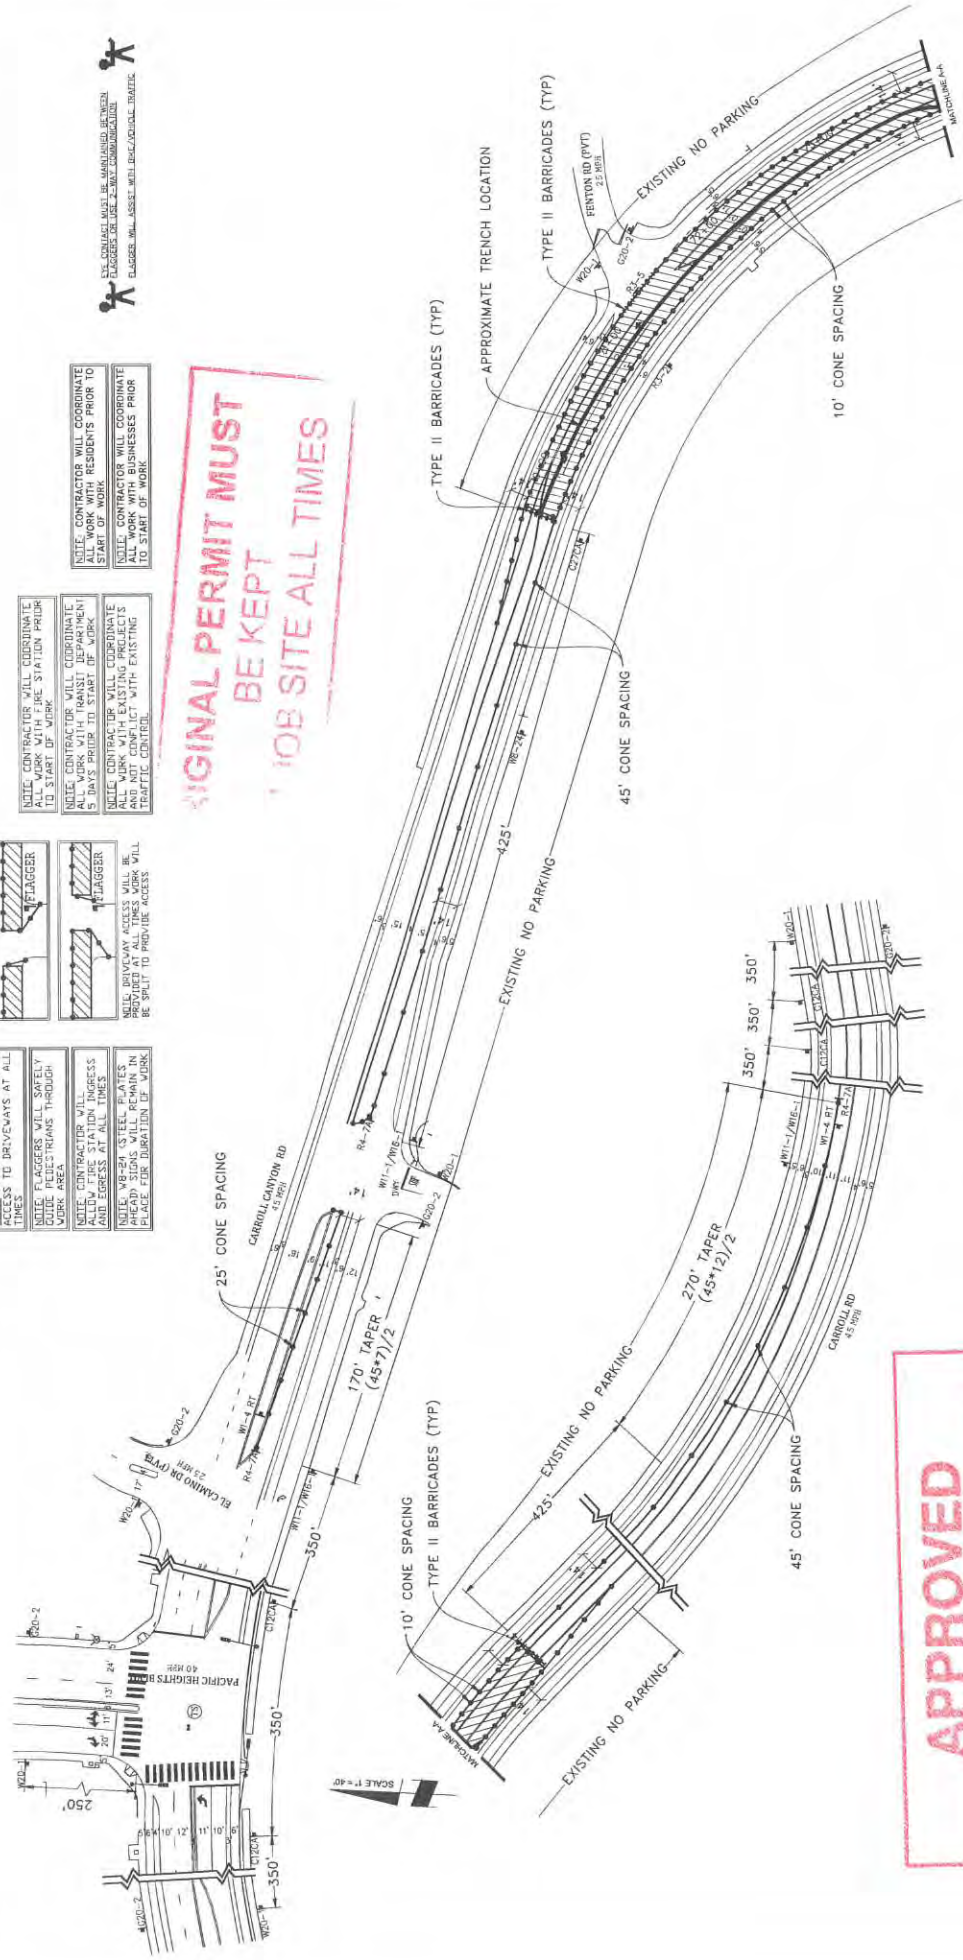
ACCESS TO DRIVEWAYS AT ALL TIMES

NOTE: FLAGGERS WILL SAFELY GUIDE PEDESTRIANS THROUGH WORK AREA

NOTE: CONTRACTOR WILL ALLOW FIRE STATION INGRESS AND EGRESS AT ALL TIMES

NOTE: W8-24 (STEEL PLATES AHEAD) SIGNS WILL REMAIN IN PLACE FOR DURATION OF WORK

FLAGGER

FLAGGER

NOTE: DRIVEWAY ACCESS WILL BE PROVIDED AT ALL TIMES WORK WILL BE SPLIT TO PROVIDE ACCESS

NOTE: CONTRACTOR WILL COORDINATE ALL WORK WITH FIRE STATION PRIOR TO START OF WORK

NOTE: CONTRACTOR WILL COORDINATE ALL WORK WITH TRANSIT DEPARTMENT 5 DAYS PRIOR TO START OF WORK

NOTE: CONTRACTOR WILL COORDINATE ALL WORK WITH EXISTING PROJECTS AND NOT CONFLICT WITH EXISTING TRAFFIC CONTROL

NOTE: CONTRACTOR WILL COORDINATE ALL WORK WITH RESIDENTS PRIOR TO START OF WORK

NOTE: CONTRACTOR WILL COORDINATE ALL WORK WITH BUSINESSES PRIOR TO START OF WORK

EYE CONTACT MUST BE MAINTAINED BETWEEN FLAGGERS OR USE 2-WAY COMMUNICATION

FLAGGER WILL ASSIST WITH BIKE/VEHICLE TRAFFIC

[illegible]IGINAL PERMIT MUST BE KEPT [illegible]OB SITE ALL TIMES

TYPE II BARRICADES (TYP)

APPROXIMATE TRENCH LOCATION

TYPE II BARRICADES (TYP)

FENTON RD (PVT) 25 MPH

EXISTING NO PARKING

W20-1

G20-2

R3-5

R3-2

10' CONE SPACING

MATCHLINE A-A

C12CA

45' CONE SPACING

W8-24

425'

EXISTING NO PARKING

25' CONE SPACING

CARROLL CANYON RD 45 MPH

R4-7A

W11-1/W16-

G20-1

G20-2

W1-4 RT

170' TAPER (45*7)/2

EL CAMINO DR (PVT) 25 MPH

W20-1

17'

350'

C12CA

PACIFIC HEIGHTS BLVD 40 MPH

G20-2

13'

24'

11'

20'

W20-1

250'

6'

10'

12'

11'

10'

6'

C12CA

350'

W20-1

G20-2

SCALE 1" = 40'

10' CONE SPACING

TYPE II BARRICADES (TYP)

425'

EXISTING NO PARKING

270' TAPER (45*12)/2

350'

350'

350'

W20-1

C12CA

C12CA

G20-2

W11-1/W16-

W1-4 RT

R4-7A

CARROLL RD 45 MPH

45' CONE SPACING

MATCHLINE A-A

EXISTING NO PARKING

APPROVED